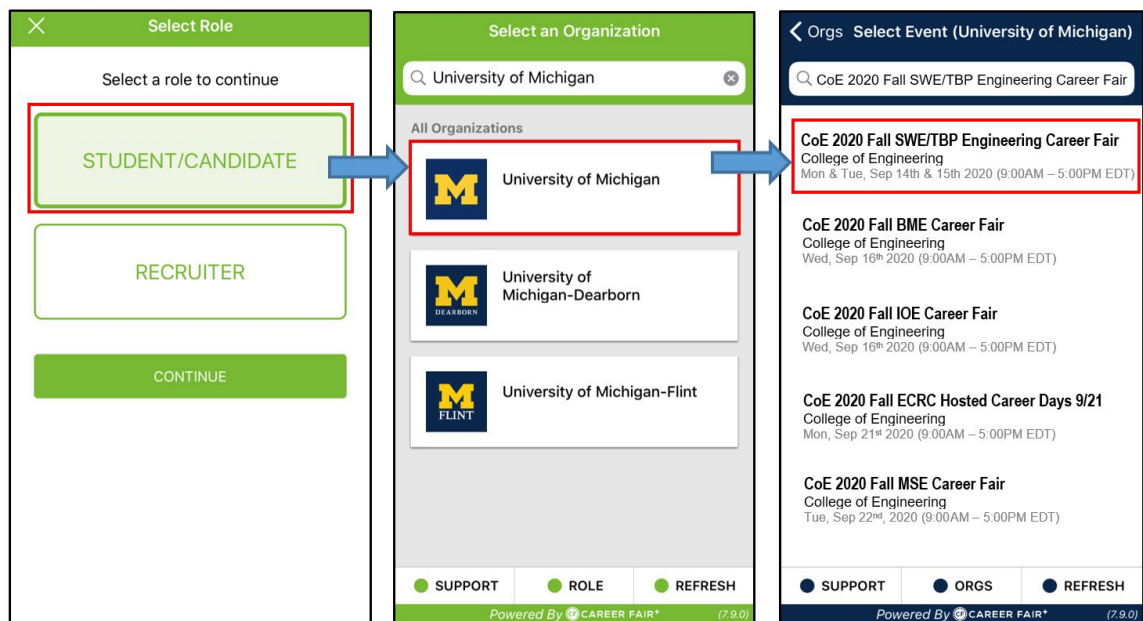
Select Role

Select a role to continue

STUDENT/CANDIDATE

RECRUITER

CONTINUE

Select an Organization

University of Michigan

All Organizations

M

University of Michigan

M
DEARBORN

University of Michigan-Dearborn

M
FLINT

University of Michigan-Flint

SUPPORT ROLE REFRESH

Powered By CAREER FAIR+ (7.9.0)

Orgs Select Event (University of Michigan)

CoE 2020 Fall SWE/TBP Engineering Career Fair

CoE 2020 Fall SWE/TBP Engineering Career Fair
College of Engineering
Mon & Tue, Sep 14th & 15th 2020 (9:00AM – 5:00PM EDT)

CoE 2020 Fall BME Career Fair
College of Engineering
Wed, Sep 16th 2020 (9:00AM – 5:00PM EDT)

CoE 2020 Fall IOE Career Fair
College of Engineering
Wed, Sep 16th 2020 (9:00AM – 5:00PM EDT)

CoE 2020 Fall ECRC Hosted Career Days 9/21
College of Engineering
Mon, Sep 21st 2020 (9:00AM – 5:00PM EDT)

CoE 2020 Fall MSE Career Fair
College of Engineering
Tue, Sep 22nd, 2020 (9:00AM – 5:00PM EDT)

SUPPORT ORGS REFRESH

Powered By CAREER FAIR+ (7.9.0)